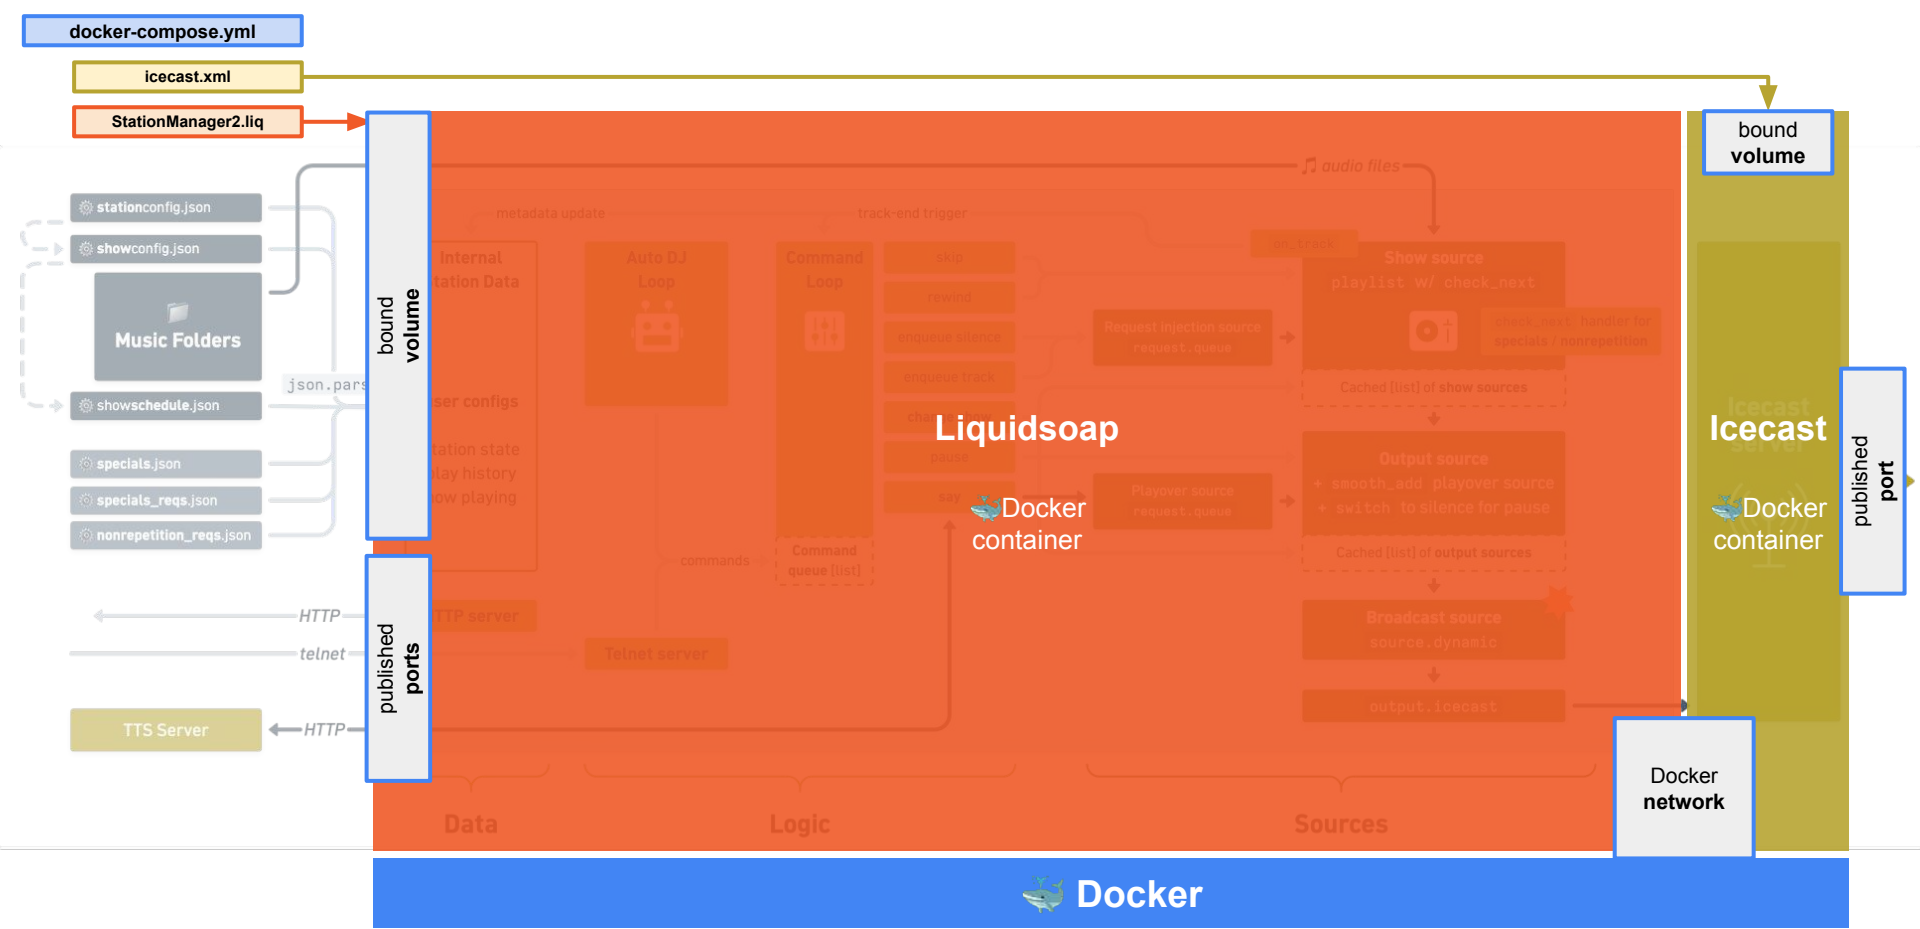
docker-compose.yml

icecast.xml

StationManager2.liq

bound volume

stationconfig.json

showconfig.json

Music Folders

json.pars

showschedule.json

specials.json

specials_reqs.json

nonrepetition_reqs.json

HTTP

telnet

TTS Server

HTTP

bound volume

published ports

audio files

metadata update

track-end trigger

Internal Station Data

Auto DJ Loop

Command Loop

skip

rewind

enqueue silence

enqueue track

say

on_track

Show source
playlist w/ check_next

check_next handler for specials / nonrepetition

Request injection source
request.queue

Cached [list] of show sources

User configs

Station state
Play history
Now playing

Liquidsoap

Docker container

Playover source
request.queue

Output source
+ smooth_add playover source
+ switch to silence for pause

Cached [list] of output sources

Command queue [list]

commands

HTTP server

Telnet server

Broadcast source
source.dynamic

output.icecast

Data

Logic

Sources

Icecast

Docker container

published port

Docker network

Docker